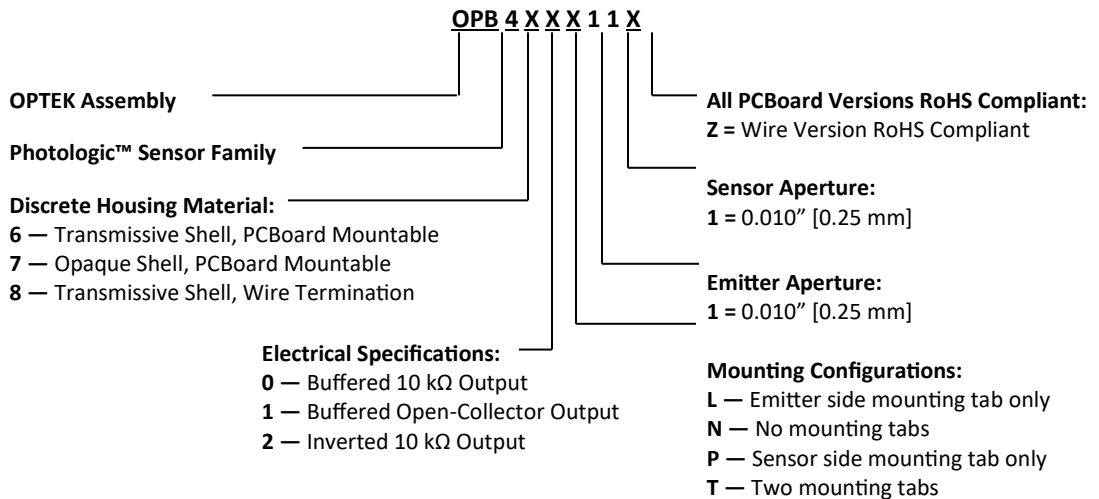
OPB 4 X X X 1 1 X

OPTEK Assembly

Photologic™ Sensor Family

Discrete Housing Material:
6 — Transmissive Shell, PCBoard Mountable
7 — Opaque Shell, PCBoard Mountable
8 — Transmissive Shell, Wire Termination

Electrical Specifications:
0 — Buffered 10 kΩ Output
1 — Buffered Open-Collector Output
2 — Inverted 10 kΩ Output

All PCBoard Versions RoHS Compliant:
Z = Wire Version RoHS Compliant

Sensor Aperture:
1 = 0.010" [0.25 mm]

Emitter Aperture:
1 = 0.010" [0.25 mm]

Mounting Configurations:
L — Emitter side mounting tab only
N — No mounting tabs
P — Sensor side mounting tab only
T — Two mounting tabs